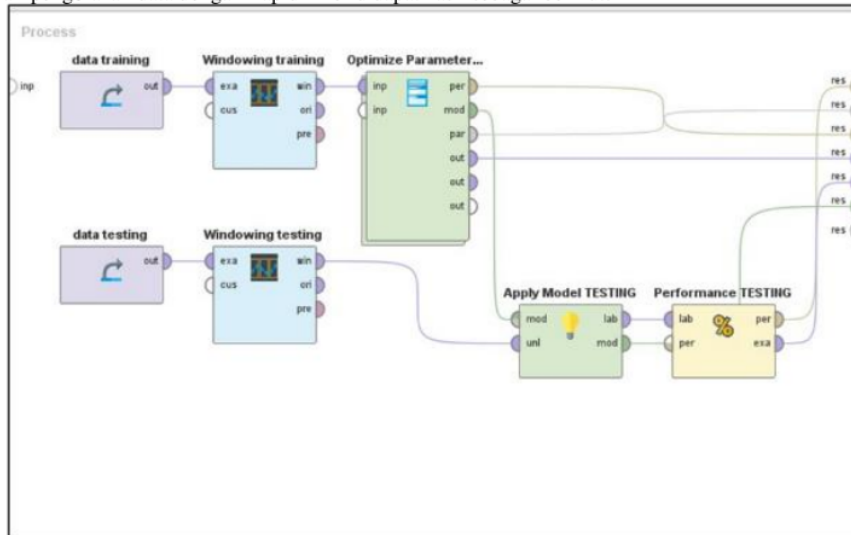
Process

inp

data training
out

Windowing training
exa
cus
win
ori
pre

Optimize Parameter...
inp
inp
per
mod
par
out
out
out

res
res
res
res
res
res
res

data testing
out

Windowing testing
exa
cus
win
ori
pre

Apply Model TESTING
mod
unl
lab
mod

Performance TESTING
lab
per
per
exa